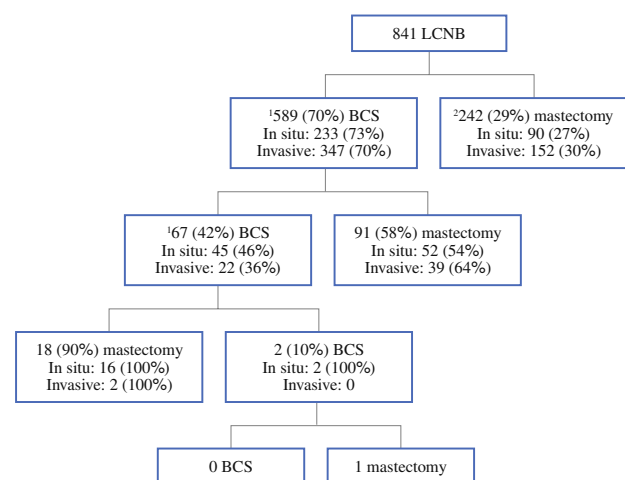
841 LCNB

$^{1}$589 (70%) BCS
In situ: 233 (73%)
Invasive: 347 (70%)

$^{2}$242 (29%) mastectomy
In situ: 90 (27%)
Invasive: 152 (30%)

$^{1}$67 (42%) BCS
In situ: 45 (46%)
Invasive: 22 (36%)

91 (58%) mastectomy
In situ: 52 (54%)
Invasive: 39 (64%)

18 (90%) mastectomy
In situ: 16 (100%)
Invasive: 2 (100%)

2 (10%) BCS
In situ: 2 (100%)
Invasive: 0

0 BCS

1 mastectomy